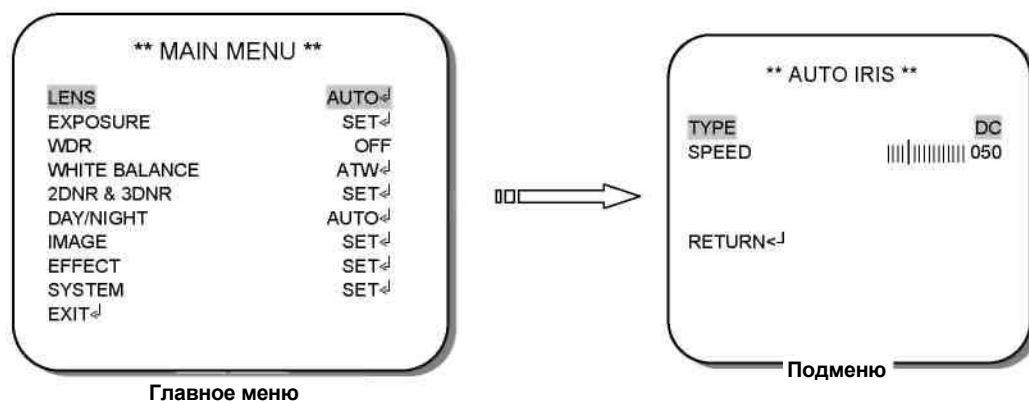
** MAIN MENU **

| | |
|---|---|
| LENS | AUTO↲ |
| EXPOSURE | SET↲ |
| WDR | OFF |
| WHITE BALANCE | ATW↲ |
| 2DNR & 3DNR | SET↲ |
| DAY/NIGHT | AUTO↲ |
| IMAGE | SET↲ |
| EFFECT | SET↲ |
| SYSTEM | SET↲ |
| EXIT↲ | |

Главное меню

** AUTO IRIS **

| | |
|---|---|
| TYPE | DC |
| SPEED | 050 |

RETURN<┘

Подменю